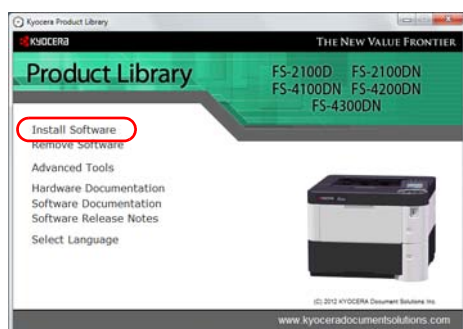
Kyocera Product Library

KYOCERA

THE NEW VALUE FRONTIER

Product Library

FS-2100D FS-2100DN
FS-4100DN FS-4200DN
FS-4300DN

Install Software
Remove Software

Advanced Tools

Hardware Documentation
Software Documentation
Software Release Notes

Select Language

(C) 2012 KYOCERA Document Solutions Inc.

www.kyoceradocumentsolutions.com